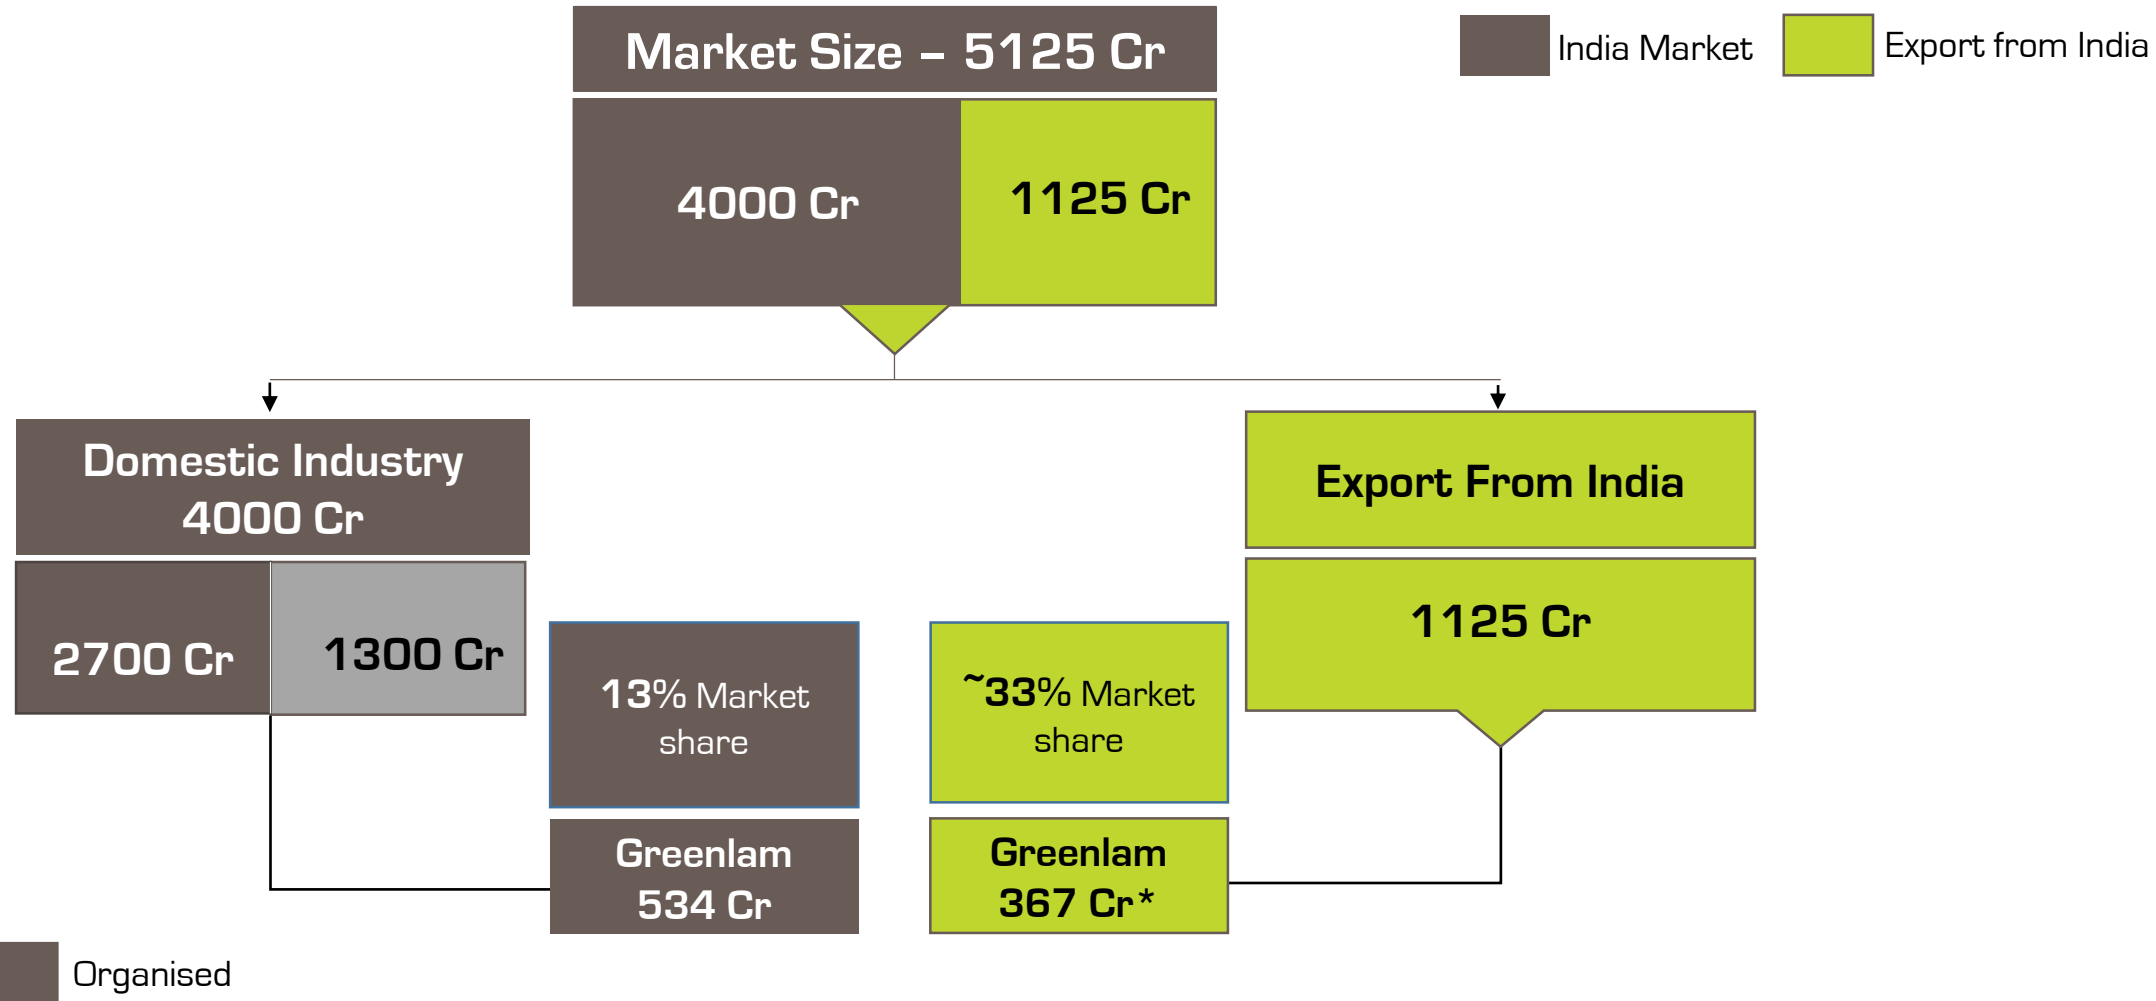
Market Size – 5125 Cr

India Market

Export from India

4000 Cr

1125 Cr

Domestic Industry
4000 Cr

2700 Cr

1300 Cr

13% Market share

Greenlam
534 Cr

~33% Market share

Greenlam
367 Cr*

Export From India

1125 Cr

Organised